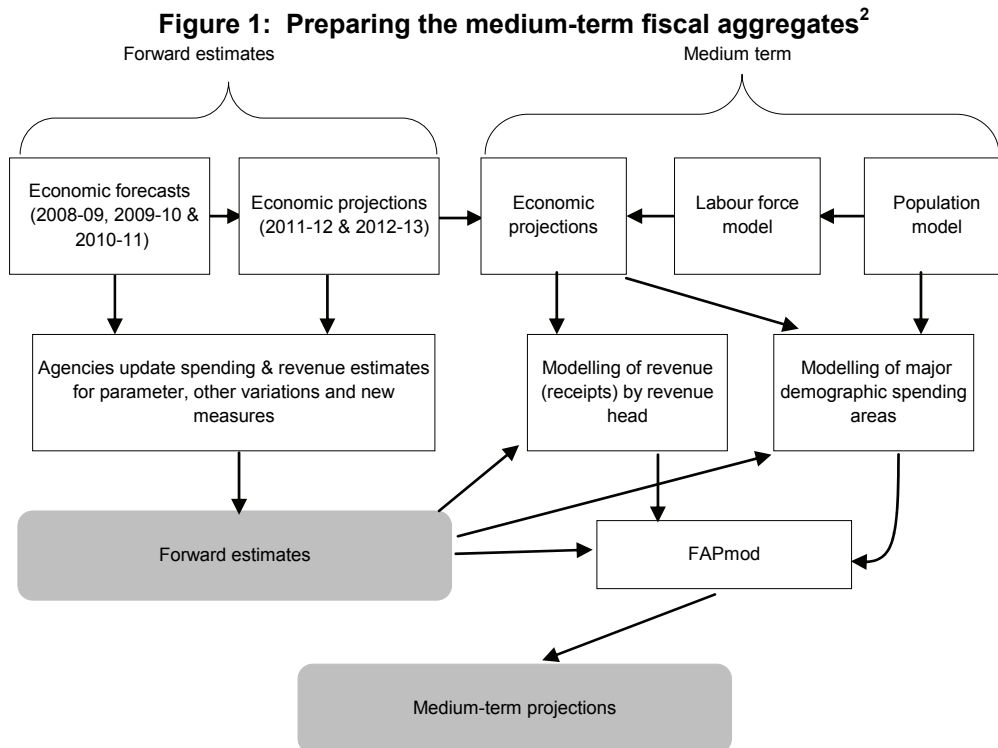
Figure 1: Preparing the medium-term fiscal aggregates$^2$

Forward estimates

Medium term

Economic forecasts (2008-09, 2009-10 & 2010-11)

Economic projections (2011-12 & 2012-13)

Economic projections

Labour force model

Population model

Agencies update spending & revenue estimates for parameter, other variations and new measures

Modelling of revenue (receipts) by revenue head

Modelling of major demographic spending areas

Forward estimates

FAPmod

Medium-term projections